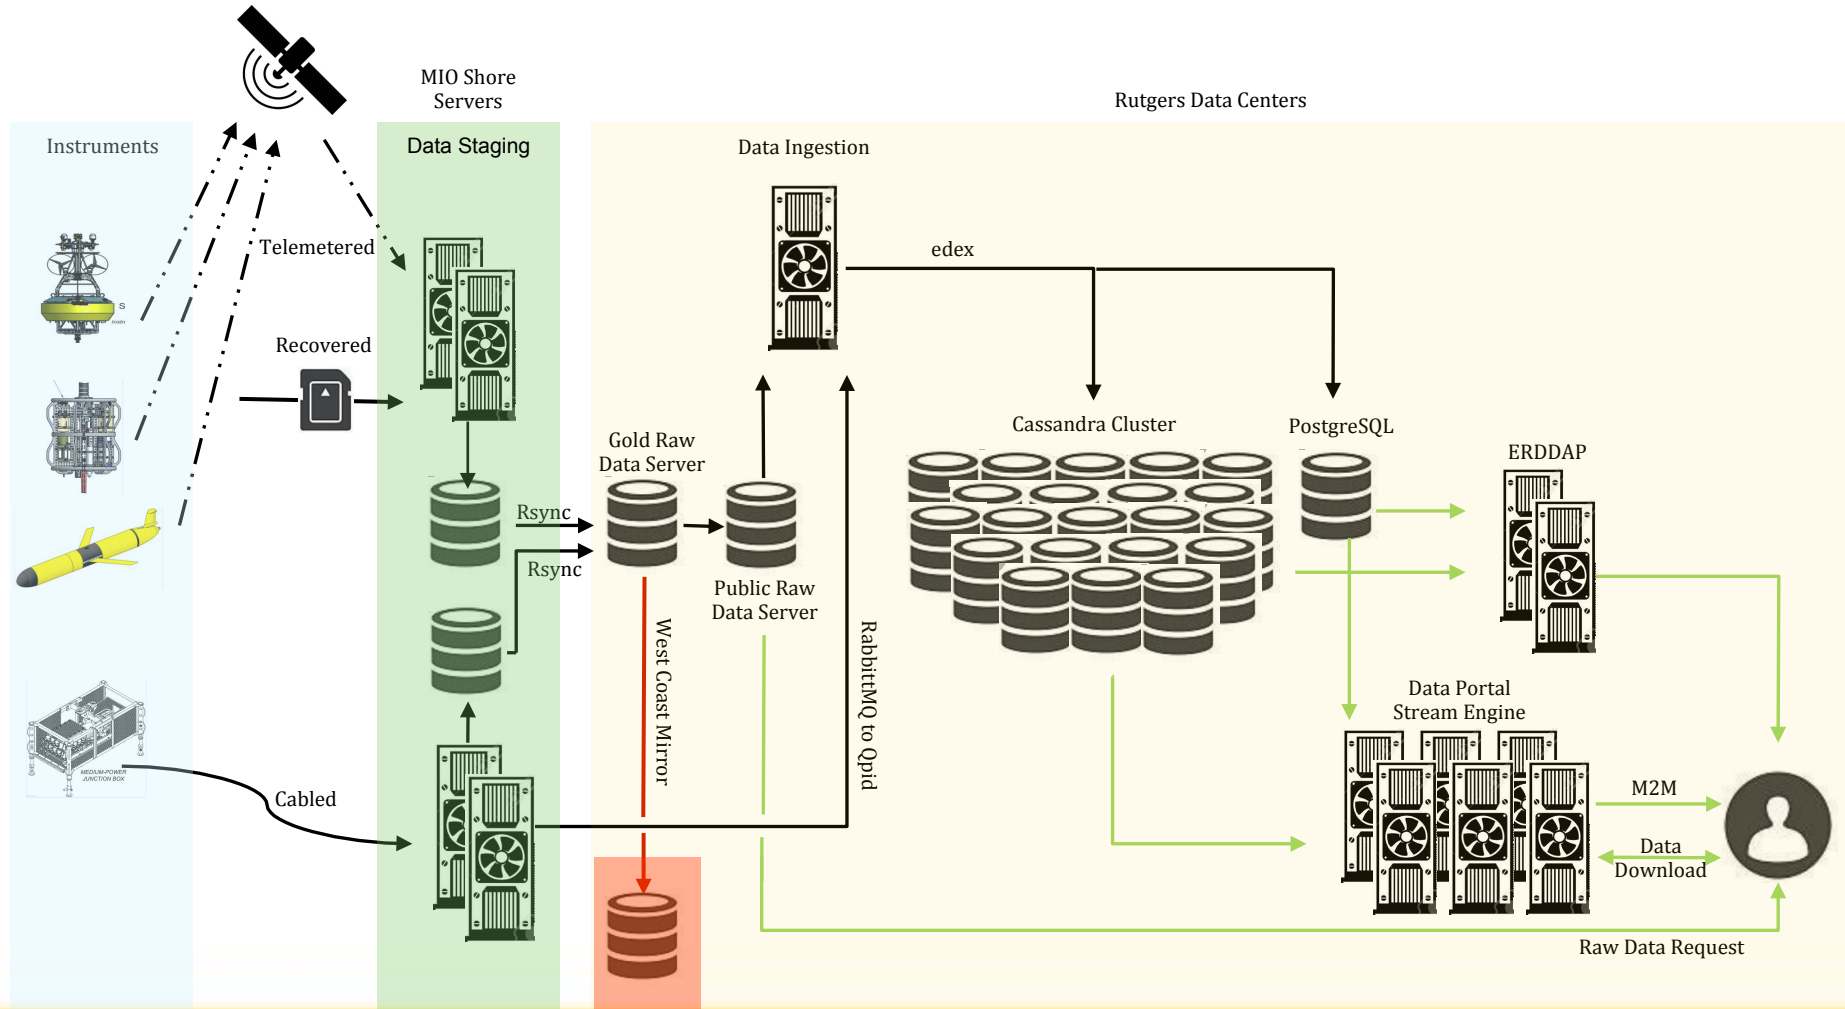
MIO Shore Servers

Rutgers Data Centers

Instruments

Data Staging

Data Ingestion

Telemetered

edex

Recovered

Gold Raw Data Server

Cassandra Cluster

PostgreSQL

ERDDAP

Rsync

Rsync

Public Raw Data Server

West Coast Mirror

RabbitMQ to Qpid

Data Portal Stream Engine

MEDIUM-POWER JUNCTION BOX

Cabled

M2M

Data Download

Raw Data Request